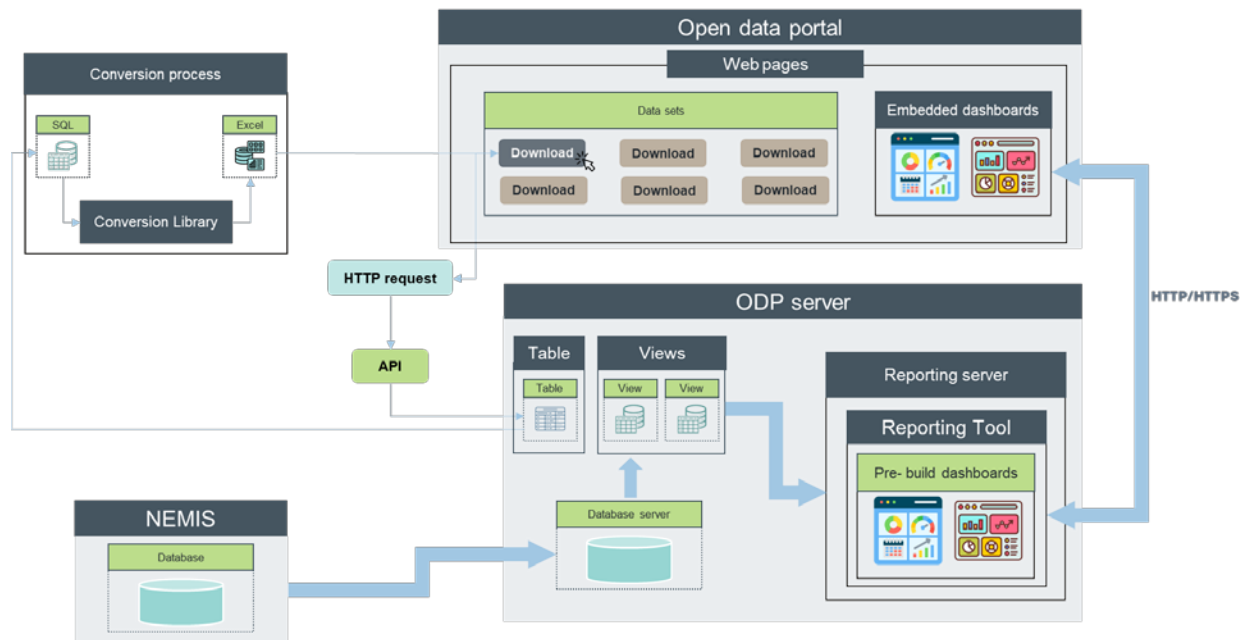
Open data portal

Web pages

Data sets

Download Download Download

Download Download Download

Embedded dashboards

Conversion process

SQL

Excel

Conversion Library

HTTP request

API

ODP server

Table

Table

Views

View

View

Database server

Reporting server

Reporting Tool

Pre- build dashboards

HTTP/HTTPS

NEMIS

Database